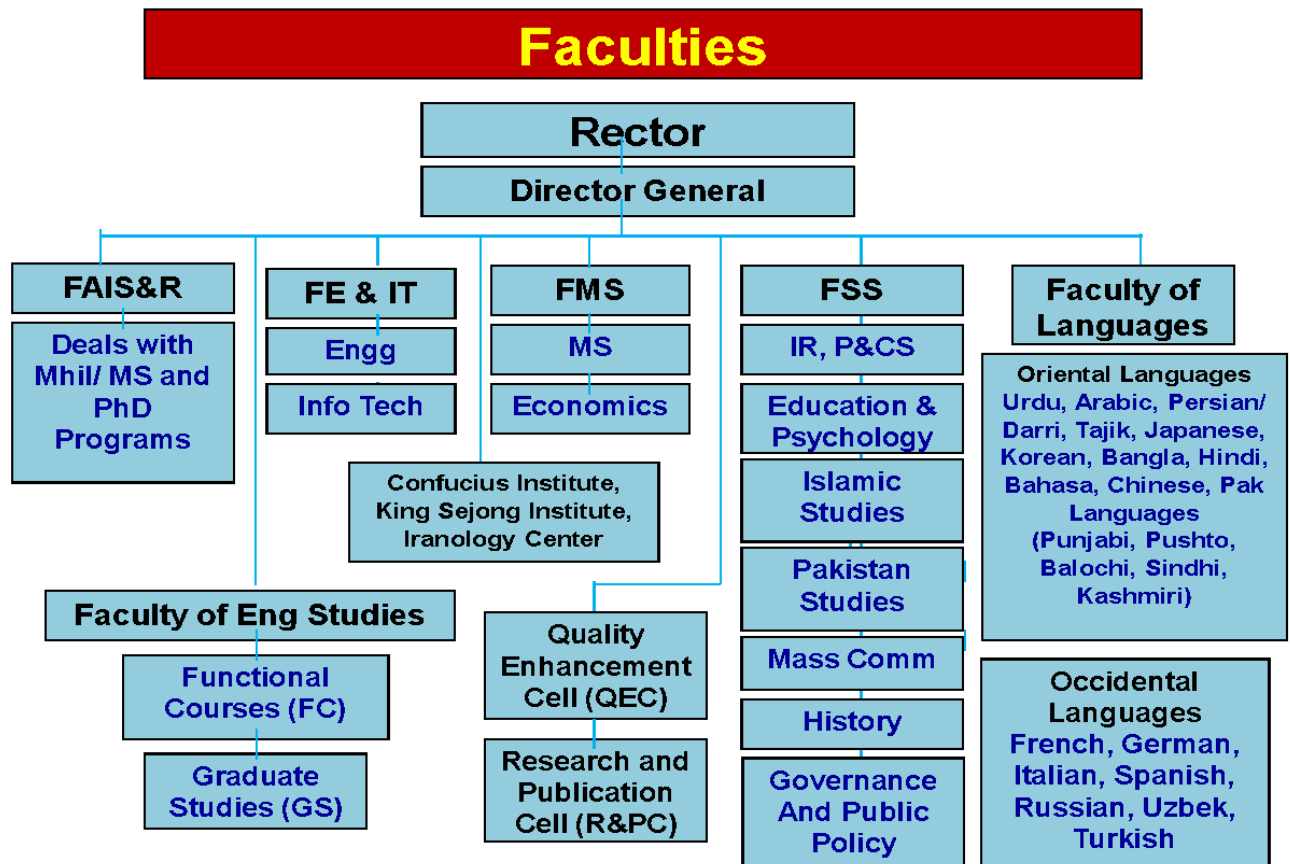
Faculties

Rector

Director General

FAIS&R

Deals with Mhil/ MS and PhD Programs

FE & IT

Engg

Info Tech

FMS

MS

Economics

Confucius Institute, King Sejong Institute, Iranology Center

FSS

IR, P&CS

Education & Psychology

Islamic Studies

Pakistan Studies

Mass Comm

History

Governance And Public Policy

Faculty of Languages

Oriental Languages
Urdu, Arabic, Persian/ Darri, Tajik, Japanese, Korean, Bangla, Hindi, Bahasa, Chinese, Pak Languages (Punjabi, Pushto, Balochi, Sindhi, Kashmiri)

Occidental Languages
French, German, Italian, Spanish, Russian, Uzbek, Turkish

Faculty of Eng Studies

Functional Courses (FC)

Graduate Studies (GS)

Quality Enhancement Cell (QEC)

Research and Publication Cell (R&PC)